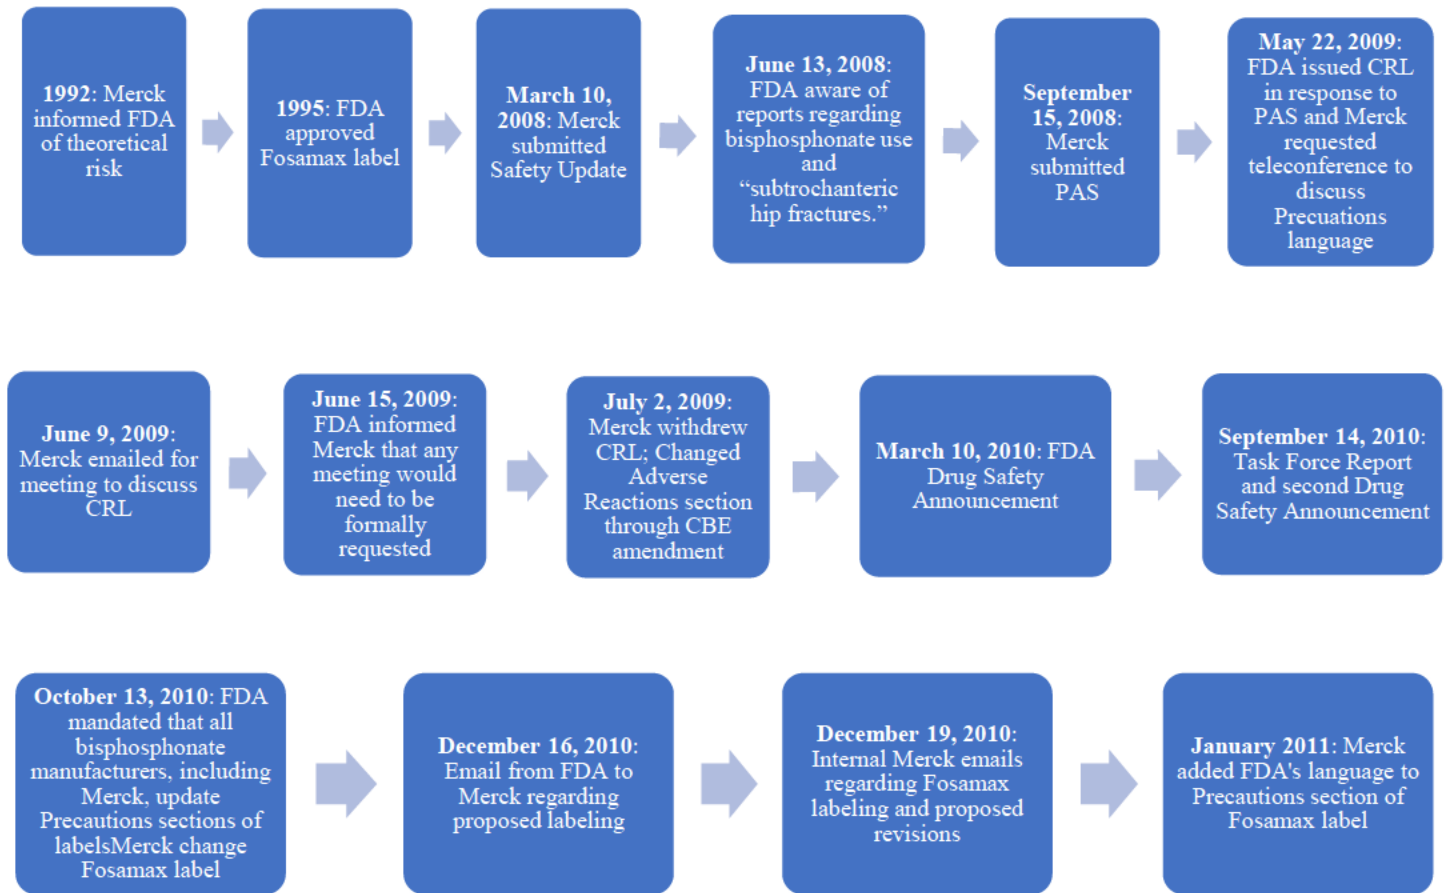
1992: Merck informed FDA of theoretical risk

1995: FDA approved Fosamax label

March 10, 2008: Merck submitted Safety Update

June 13, 2008: FDA aware of reports regarding bisphosphonate use and “subtrochanteric hip fractures.”

September 15, 2008: Merck submitted PAS

May 22, 2009: FDA issued CRL in response to PAS and Merck requested teleconference to discuss Precautions language

June 9, 2009: Merck emailed for meeting to discuss CRL

June 15, 2009: FDA informed Merck that any meeting would need to be formally requested

July 2, 2009: Merck withdrew CRL; Changed Adverse Reactions section through CBE amendment

March 10, 2010: FDA Drug Safety Announcement

September 14, 2010: Task Force Report and second Drug Safety Announcement

October 13, 2010: FDA mandated that all bisphosphonate manufacturers, including Merck, update Precautions sections of labelsMerck change Fosamax label

December 16, 2010: Email from FDA to Merck regarding proposed labeling

December 19, 2010: Internal Merck emails regarding Fosamax labeling and proposed revisions

January 2011: Merck added FDA's language to Precautions section of Fosamax label